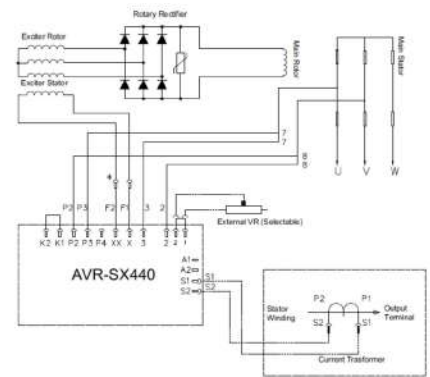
Rotary Rectifier
Exciter Rotor
Main Rotor
Main Stator
Exciter Stator
7
7
8
8
U
V
W
+
−
P2 P3
F2 F1
3
2
External VR (Selectable)
K2 K1 P2 P3 F4 XX X 3
2 2 1
AVR-SX440
A1
A2
S1
S2
S1
S2
Stator Winding
P2
P1
Output Terminal
S2
S1
Current Trasformer